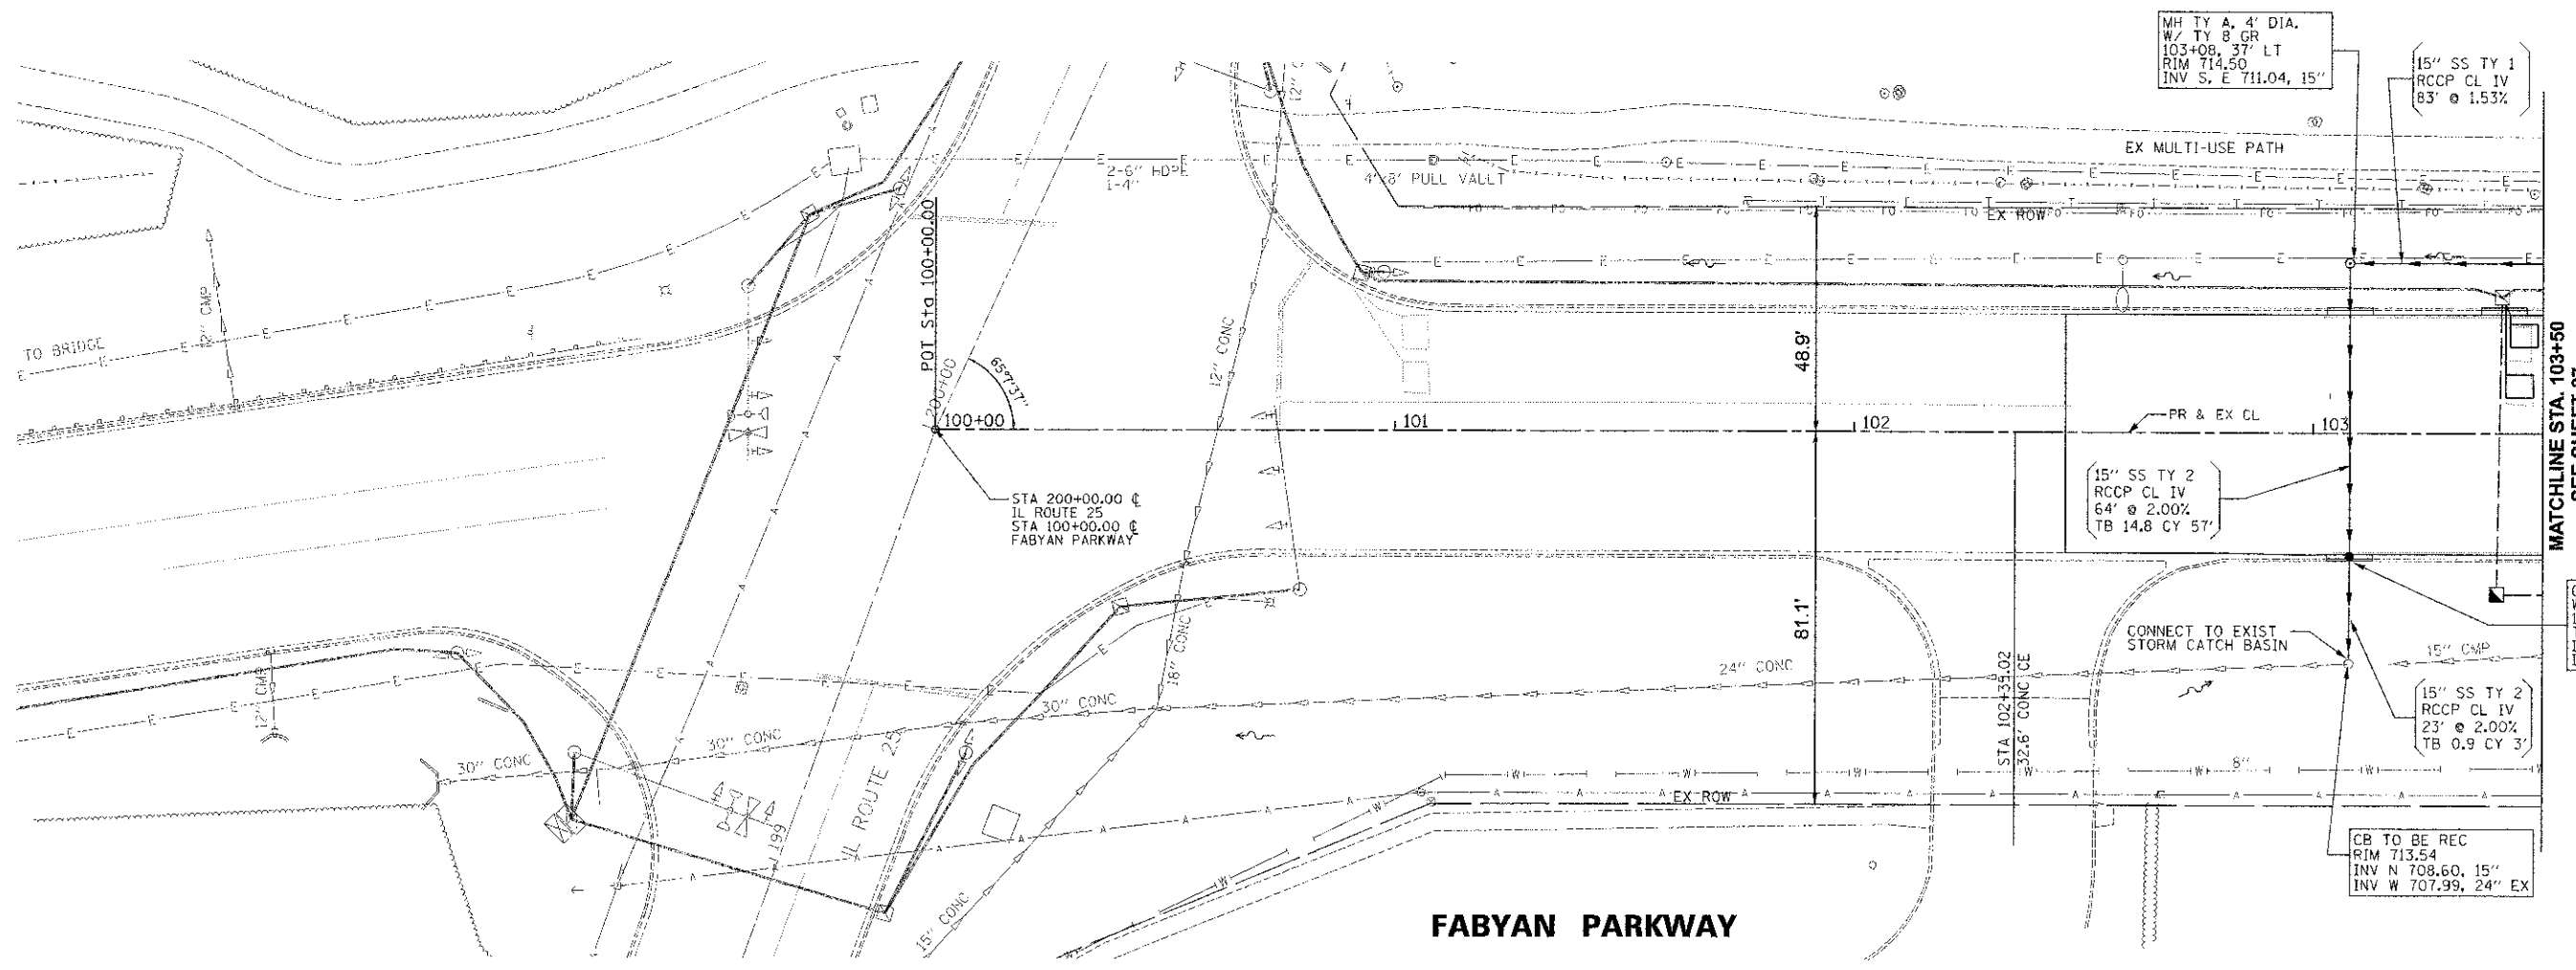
MH TY A, 4' DIA.
W/ TY 8 GR
103+08, 37' LT
RIM 714.50
INV S, E 711.04, 15"

15" SS TY 1
RCCP CL IV
83' @ 1.53%

EX MULTI-USE PATH

2-6" HDPE
1-4"

4'x8' PULL VAULT

EX ROW

TO BRIDGE

12" CMP

POT Sta 100+00.00

200+00

65°7'37"

100+00

12" CONC

101

102

PR & EX CL

103

48.9'

MATCHLINE STA. 103+50

STA 200+00.00 ₵
IL ROUTE 25
STA 100+00.00 ₵
FABYAN PARKWAY

15" SS TY 2
RCCP CL IV
64' @ 2.00%
TB 14.8 CY 57'

81.1'

CONNECT TO EXIST
STORM CATCH BASIN

15" CMP

24" CONC

STA 102+35.02
32.6' CONC CE

15" SS TY 2
RCCP CL IV
23' @ 2.00%
TB 0.9 CY 3'

18" CONC

30" CONC

30" CONC

30" CONC

12" CMP

IL ROUTE 25

8"

EX ROW

CB TO BE REC
RIM 713.54
INV N 708.60, 15"
INV W 707.99, 24" EX

15" CONC

FABYAN PARKWAY